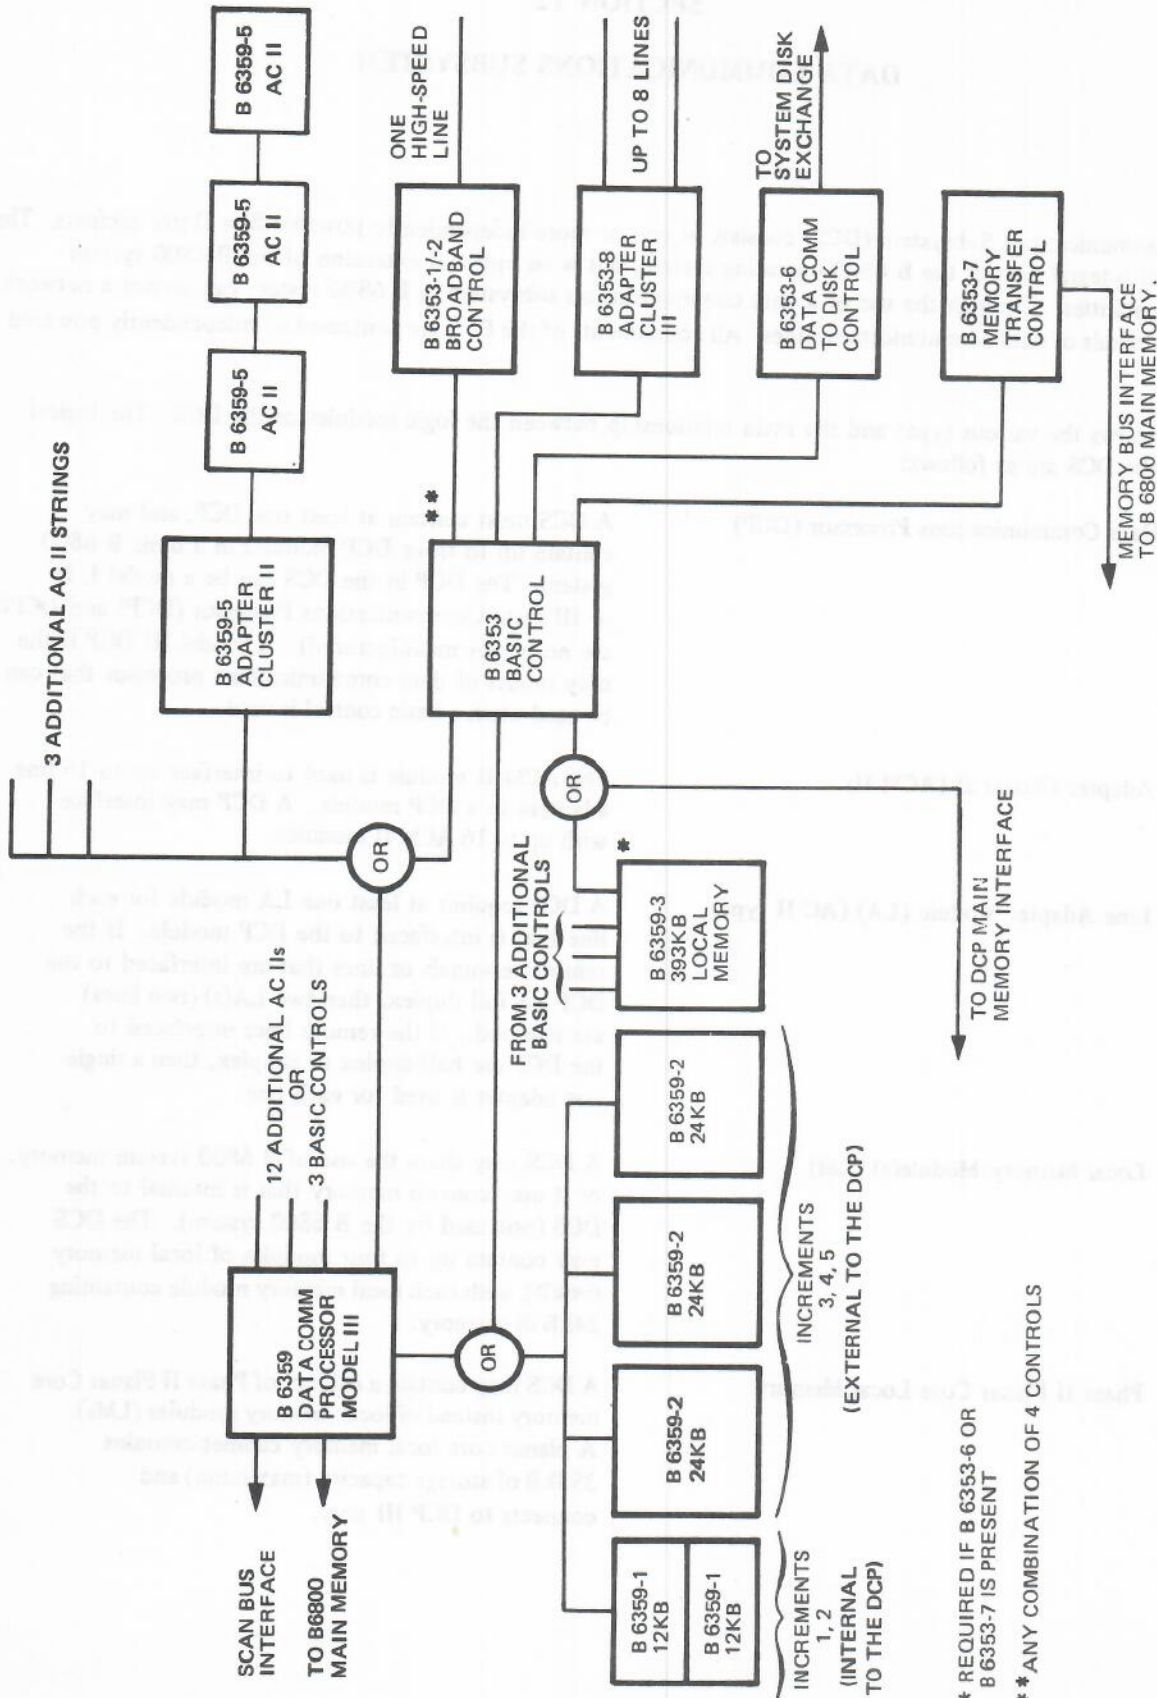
B 6359-5
AC II

B 6359-5
AC II

B 6359-5
AC II

3 ADDITIONAL AC II STRINGS

B 6359-5
ADAPTER
CLUSTER II

ONE
HIGH-SPEED
LINE

B 6353-1/2
BROADBAND
CONTROL

UP TO 8 LINES

B 6353-8
ADAPTER
CLUSTER
III

TO
SYSTEM DISK
EXCHANGE

B 6353-6
DATA COMM
TO DISK
CONTROL

B 6353-7
MEMORY
TRANSFER
CONTROL

MEMORY BUS INTERFACE
TO B 6800 MAIN MEMORY.

**

B 6353
BASIC
CONTROL

OR

OR

TO DCP MAIN
MEMORY INTERFACE

12 ADDITIONAL AC IIs
OR
3 BASIC CONTROLS

FROM 3 ADDITIONAL
BASIC CONTROLS

*

B 6359-3
393KB
LOCAL
MEMORY

B 6359
DATA COMM
PROCESSOR
MODEL III

OR

B 6359-2
24KB

B 6359-2
24KB

B 6359-2
24KB

SCAN BUS
INTERFACE

TO B6800
MAIN MEMORY

B 6359-1
12KB

B 6359-1
12KB

INCREMENTS
1, 2
(INTERNAL
TO THE DCP)

INCREMENTS
3, 4, 5
(EXTERNAL TO THE DCP)

* REQUIRED IF B 6353-6 OR
B 6353-7 IS PRESENT

** ANY COMBINATION OF 4 CONTROLS